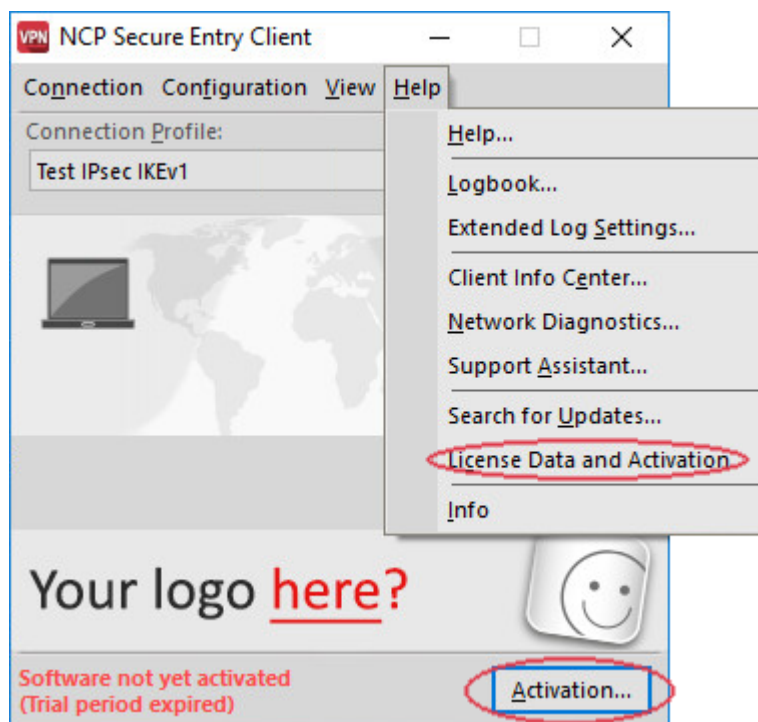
VPN NCP Secure Entry Client

Connection Configuration View Help

Connection Profile:

Test IPsec IKEv1

Help...

Logbook...

Extended Log Settings...

Client Info Center...

Network Diagnostics...

Support Assistant...

Search for Updates...

License Data and Activation

Info

Your logo here?

Software not yet activated
(Trial period expired)

Activation...